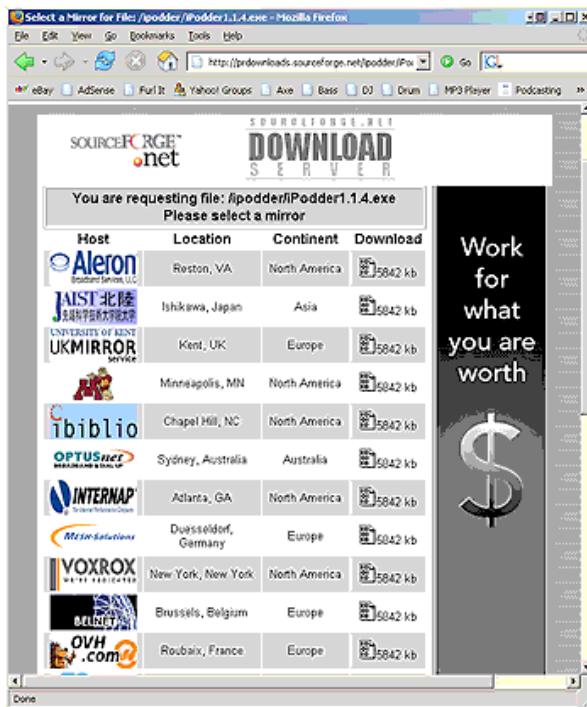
Select a Mirror for File: /ipodder/iPodder1.1.4.exe - Mozilla Firefox

File Edit View Go Bookmarks Tools Help

http://prdownloads.sourceforge.net/ipodder/iPo Go

eBay AdSense Furl It Yahoo! Groups Axe Bass DJ Drum MP3 Player Podcasting

SOURCEFORGE.net

SOURCEFORGE.NET DOWNLOAD SERVER

You are requesting file: /ipodder/iPodder1.1.4.exe
Please select a mirror

| Host | Location | Continent | Download |
|---|---|---|---|
| Aleron Broadband Services, LLC | Reston, VA | North America | 5842 kb |
| JAIST北陸 | Ishikawa, Japan | Asia | 5842 kb |
| UNIVERSITY OF KENT UKMIRROR service | Kent, UK | Europe | 5842 kb |
| | Minneapolis, MN | North America | 5842 kb |
| ibiblio | Chapel Hill, NC | North America | 5842 kb |
| OPTUSnet | Sydney, Australia | Australia | 5842 kb |
| INTERNAP | Atlanta, GA | North America | 5842 kb |
| MESH-Solutions | Duesseldorf, Germany | Europe | 5842 kb |
| VOXROX | New York, New York | North America | 5842 kb |
| BELNET | Brussels, Belgium | Europe | 5842 kb |
| OVH.com | Roubaix, France | Europe | 5842 kb |

Work for what you are worth

Done